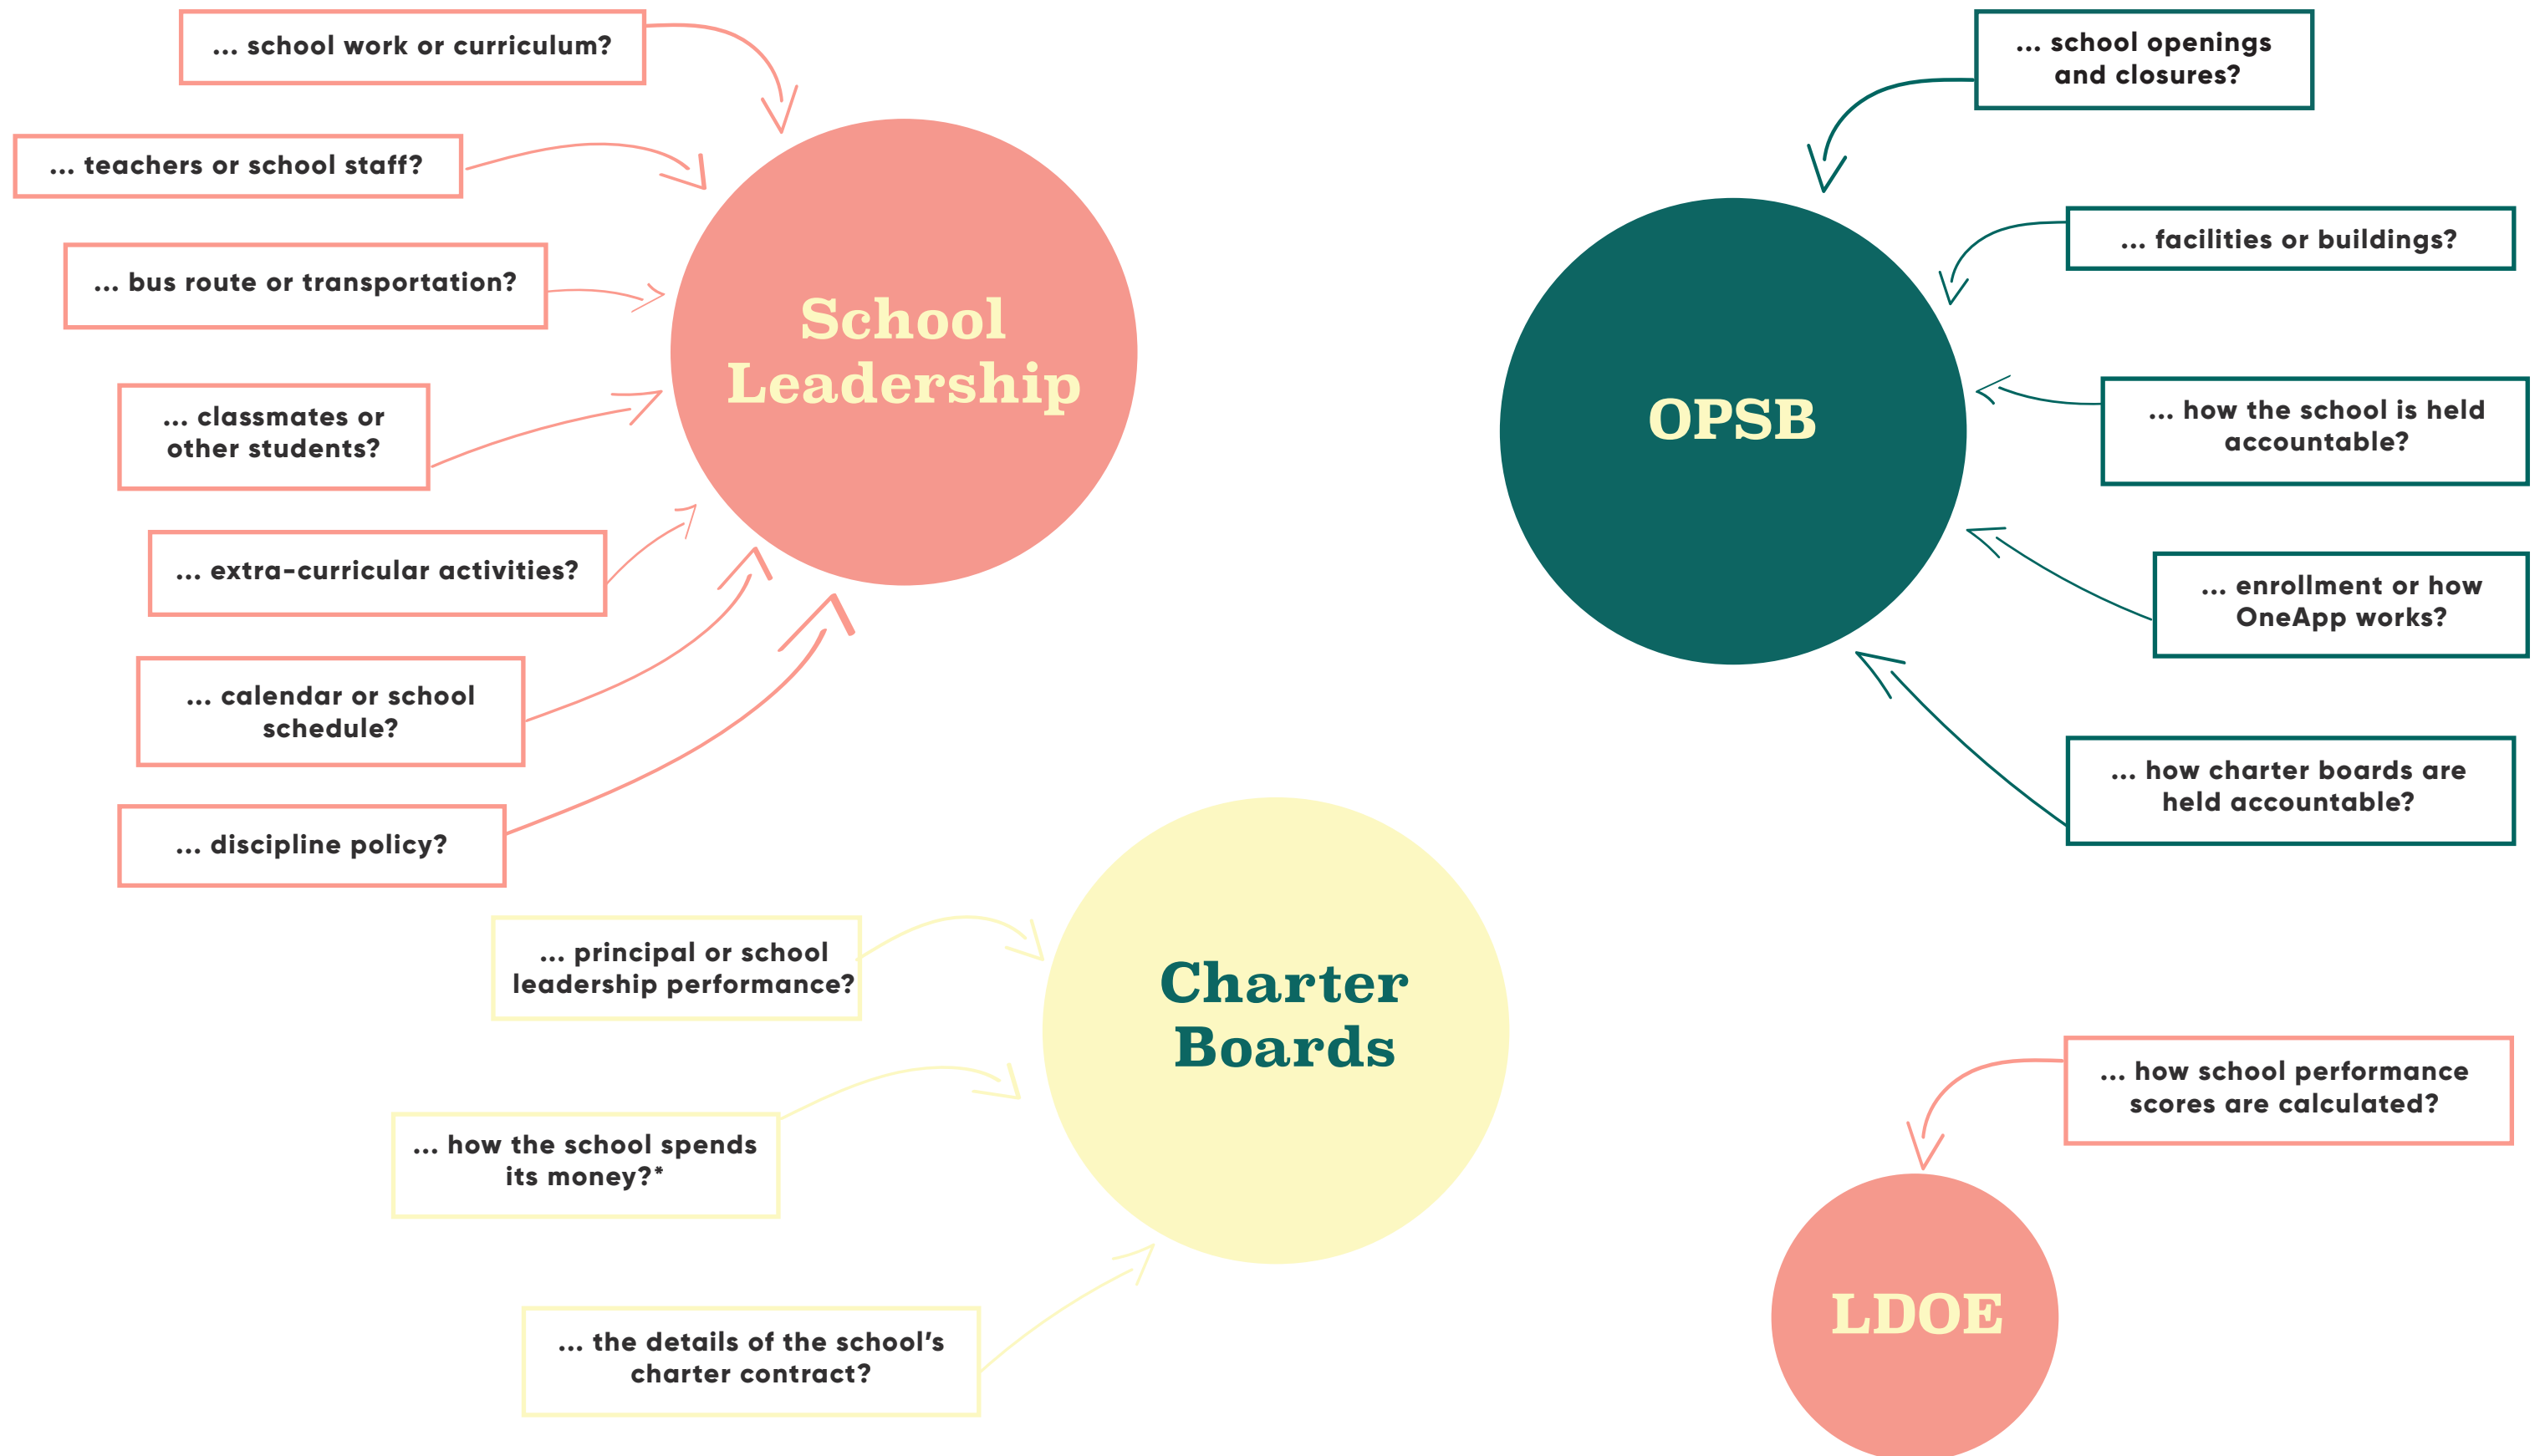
... school work or curriculum?

... teachers or school staff?

... bus route or transportation?

... classmates or other students?

... extra-curricular activities?

... calendar or school schedule?

... discipline policy?

School Leadership

... school openings and closures?

... facilities or buildings?

... how the school is held accountable?

... enrollment or how OneApp works?

... how charter boards are held accountable?

OPSB

... principal or school leadership performance?

... how the school spends its money?*

... the details of the school's charter contract?

Charter Boards

... how school performance scores are calculated?

LDOE